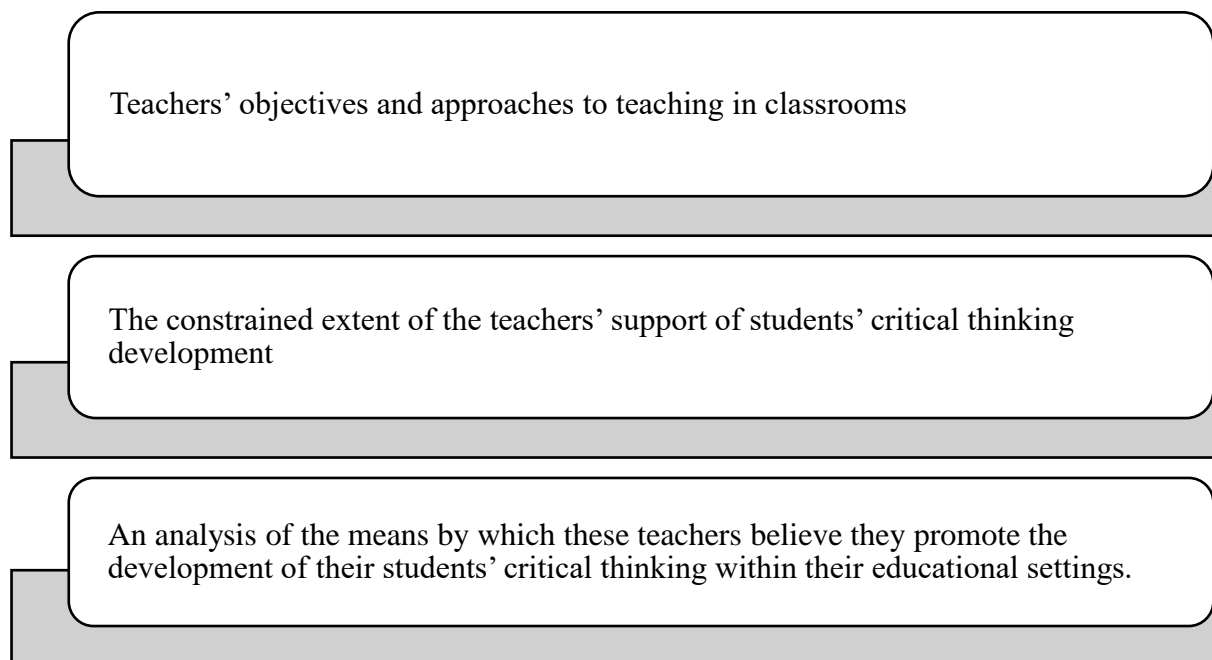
Teachers’ objectives and approaches to teaching in classrooms

The constrained extent of the teachers’ support of students’ critical thinking development

An analysis of the means by which these teachers believe they promote the development of their students’ critical thinking within their educational settings.